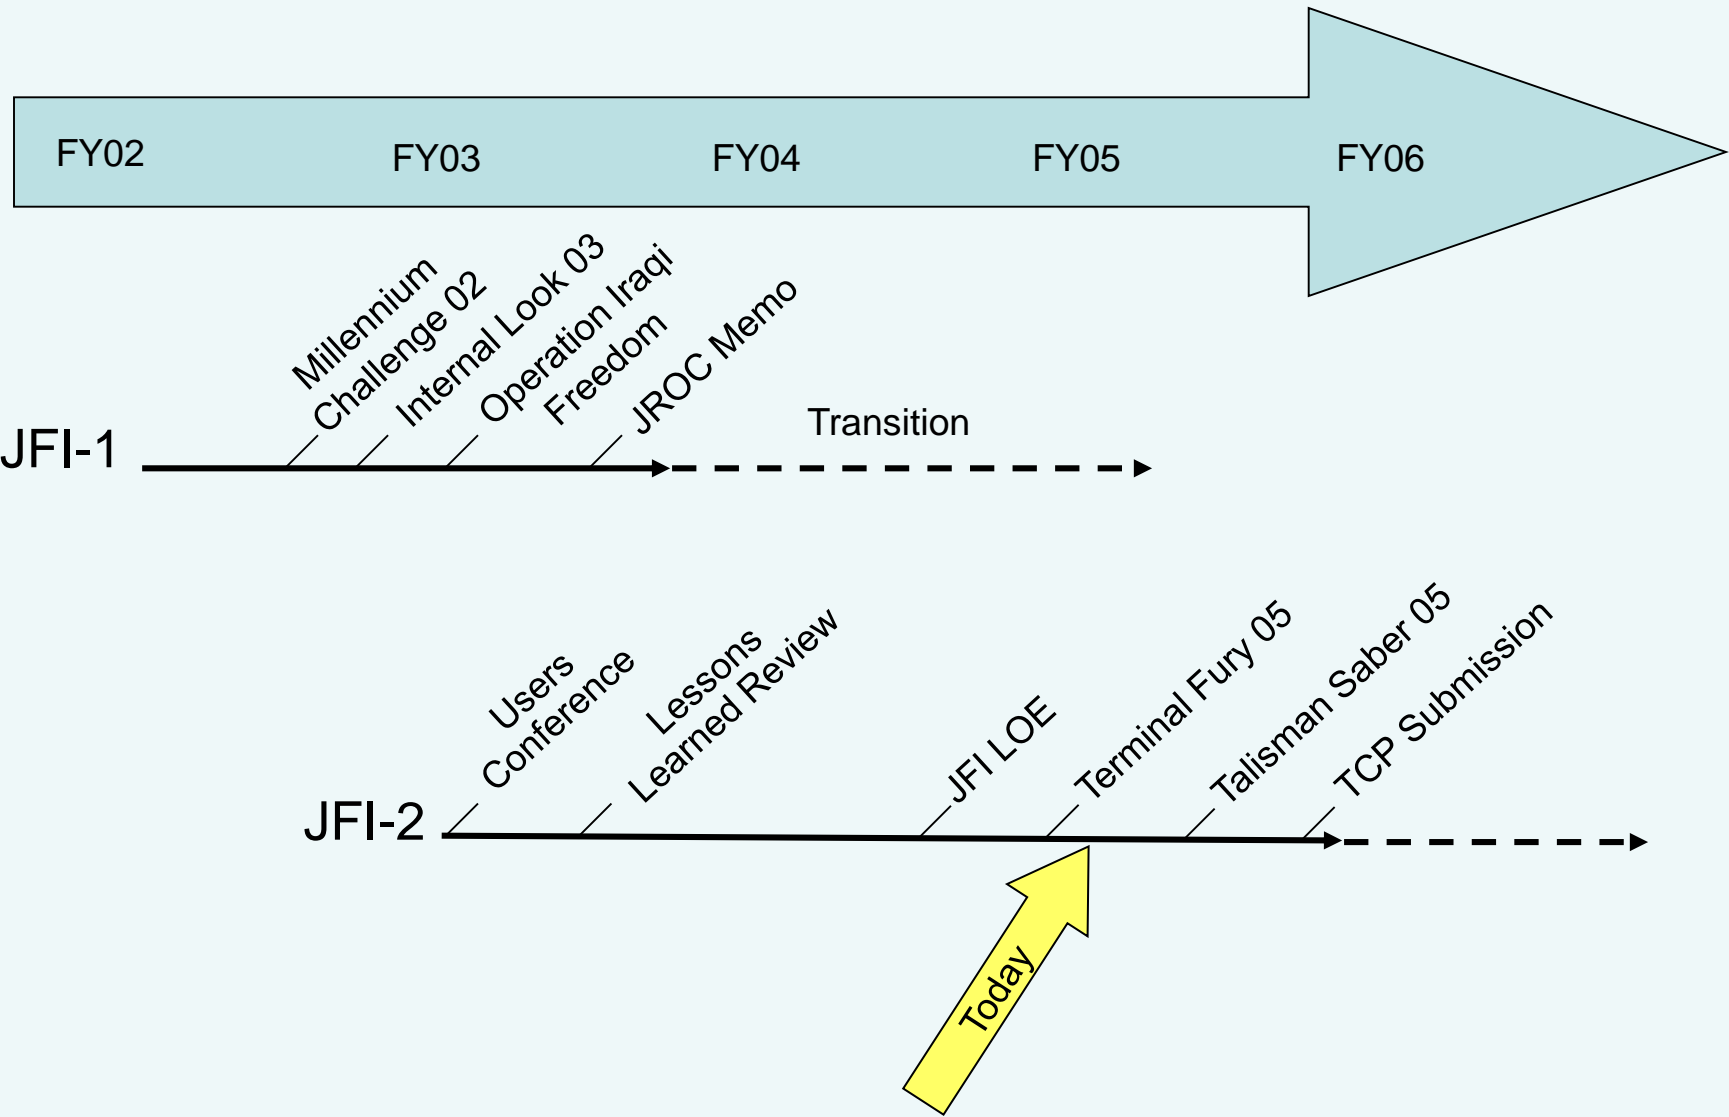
FY02 FY03 FY04 FY05 FY06

JFI-1

Millennium Challenge 02

Internal Look 03

Operation Iraqi Freedom

JROC Memo

Transition

JFI-2

Users Conference

Lessons Learned Review

JFI LOE

Terminal Fury 05

Talisman Saber 05

TCP Submission

Today